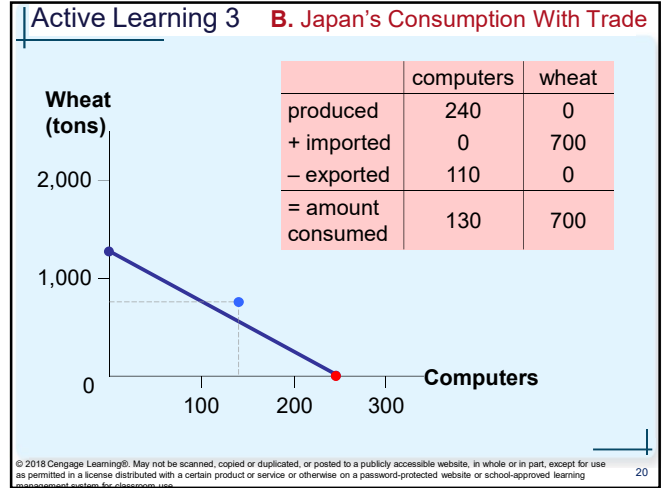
Active Learning 3 B. Japan's Consumption With Trade

| | computers | wheat |
|---|---|---|
| produced | 240 | 0 |
| + imported | 0 | 700 |
| – exported | 110 | 0 |
| = amount consumed | 130 | 700 |

Wheat (tons)

2,000

1,000

0

100 200 300

Computers

© 2018 Cengage Learning®. May not be scanned, copied or duplicated, or posted to a publicly accessible website, in whole or in part, except for use as permitted in a license distributed with a certain product or service or otherwise on a password-protected website or school-approved learning management system for classroom use.

20